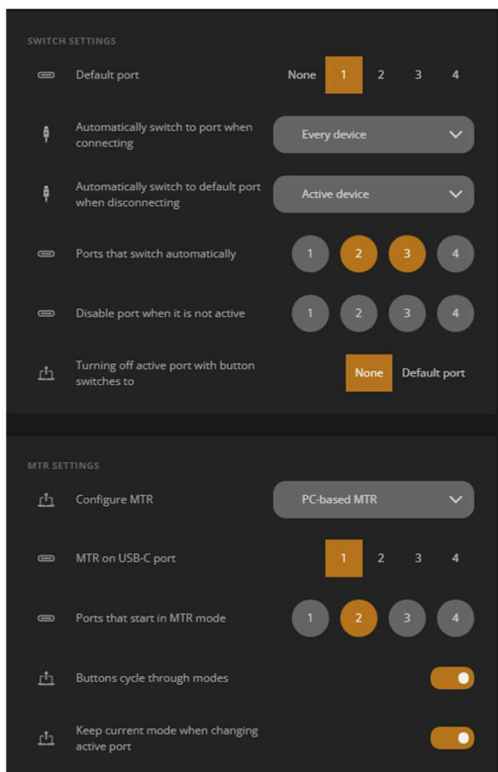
SWITCH SETTINGS

Default port None 1 2 3 4

Automatically switch to port when connecting Every device

Automatically switch to default port when disconnecting Active device

Ports that switch automatically 1 2 3 4

Disable port when it is not active 1 2 3 4

Turning off active port with button switches to None Default port

MTR SETTINGS

Configure MTR PC-based MTR

MTR on USB-C port 1 2 3 4

Ports that start in MTR mode 1 2 3 4

Buttons cycle through modes

Keep current mode when changing active port